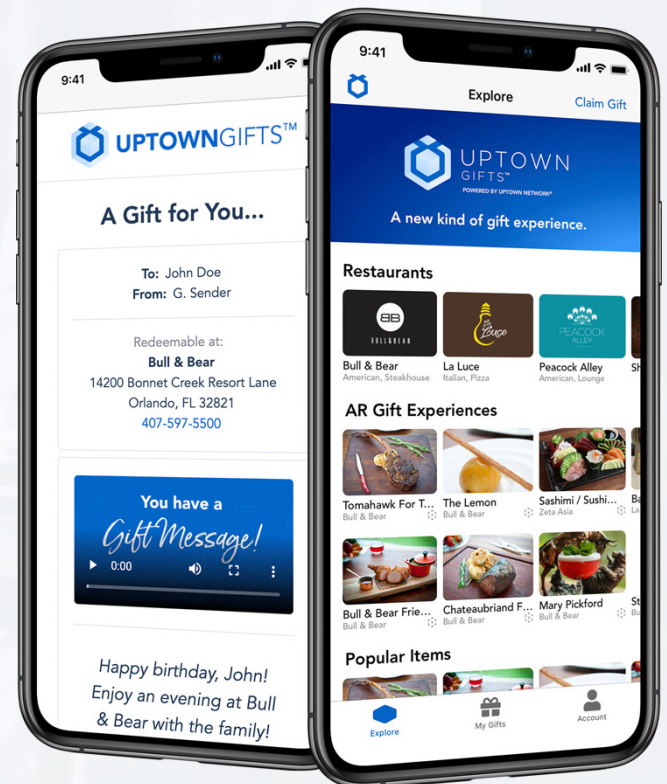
9:41

UPTOWNGIFTS™

A Gift for You...

To: John Doe
From: G. Sender

Redeemable at:
Bull & Bear
14200 Bonnet Creek Resort Lane
Orlando, FL 32821
407-597-5500

You have a Gift Message!
0:00

Happy birthday, John! Enjoy an evening at Bull & Bear with the family!

9:41

Explore
Claim Gift

UPTOWN GIFTS™
POWERED BY UPTOWN NETWORK®

A new kind of gift experience.

Restaurants

BB BULL&BEAR
Bull & Bear
American, Steakhouse

La Luce
La Luce
Italian, Pizza

PEACOCK ALLEY
Peacock Alley
American, Lounge

Sh

AR Gift Experiences

Tomahawk For T...
Bull & Bear

The Lemon
Bull & Bear

Sashimi / Sushi...
Zeta Asia

Ba
La

Bull & Bear Frie...
Bull & Bear

Chateaubriand F...
Bull & Bear

Mary Pickford
Bull & Bear

St
Bu

Popular Items

Explore
My Gifts
Account